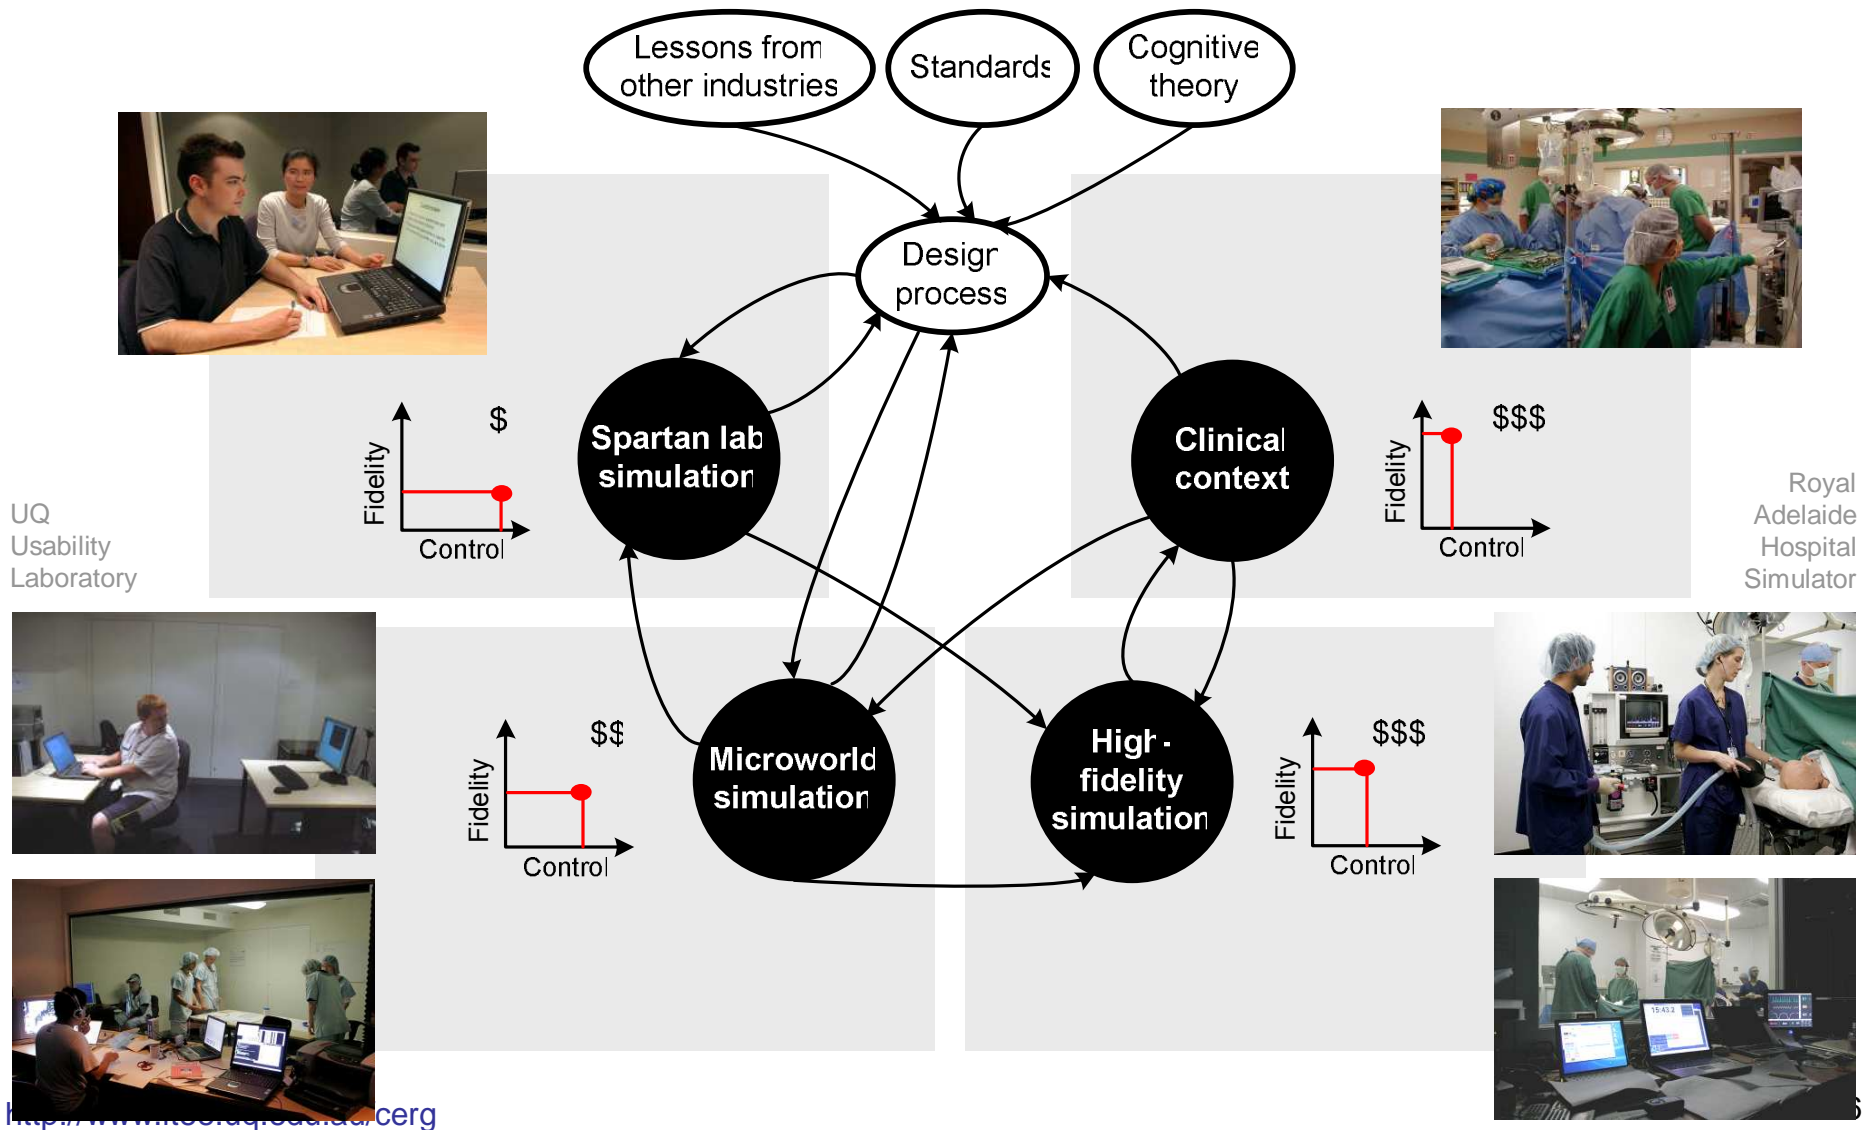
Lessons from other industries

Standards

Cognitive theory

Design process

Spartan lab simulation

Clinical context

Microworld simulation

High-fidelity simulation

Fidelity

Control

$

Fidelity

Control

$$$

Fidelity

Control

$$

Fidelity

Control

$$$

UQ Usability Laboratory

Royal Adelaide Hospital Simulator

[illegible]cerg